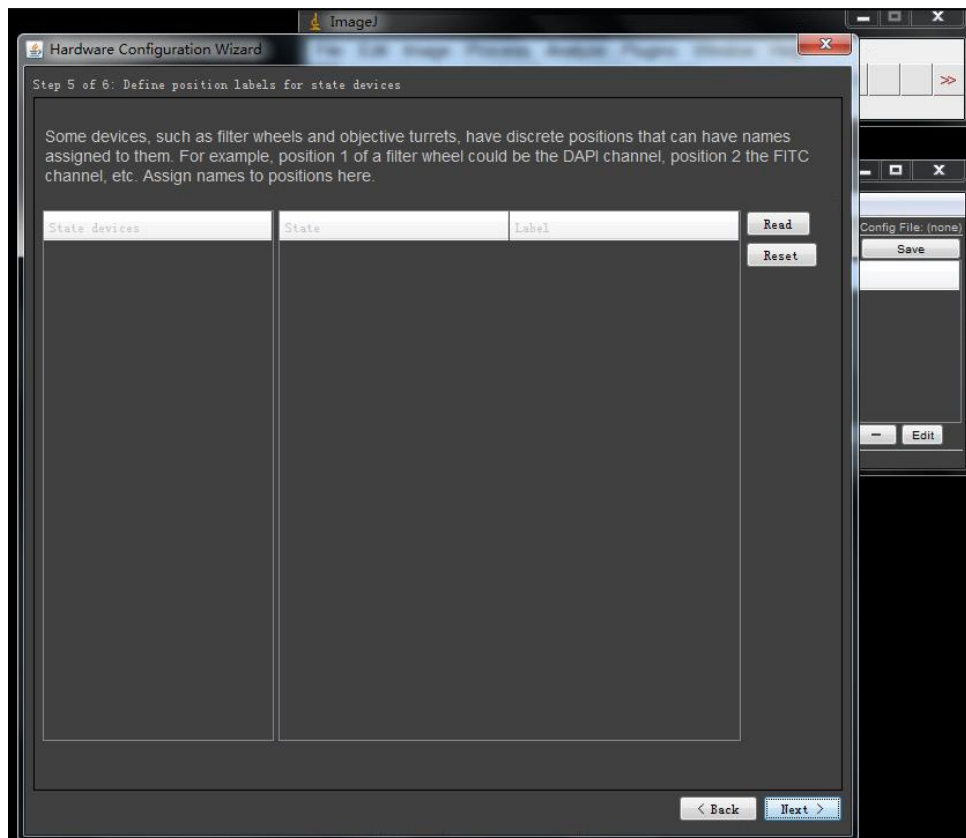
ImageJ

Hardware Configuration Wizard

File Edit Image Process Analyze Plugins Window Help

Step 5 of 6: Define position labels for state devices

Some devices, such as filter wheels and objective turrets, have discrete positions that can have names assigned to them. For example, position 1 of a filter wheel could be the DAPI channel, position 2 the FITC channel, etc. Assign names to positions here.

| State devices |
|---|

| State | Label |
|---|---|

Read

Reset

Config File: (none)

Save

Edit

< Back

Next >